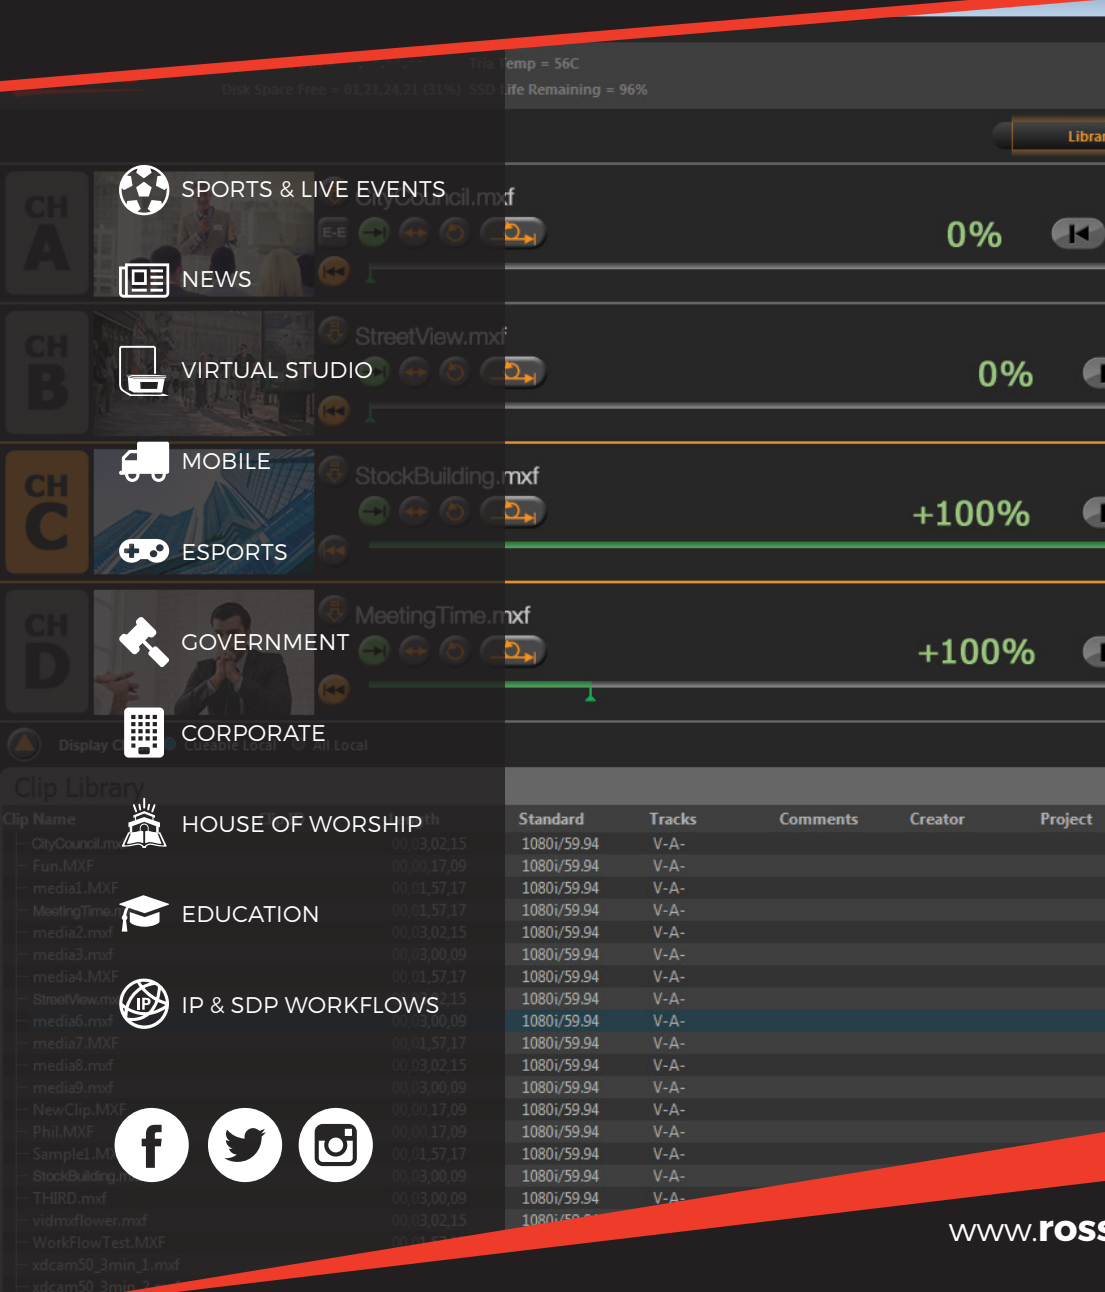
Temp = 56C
Disk Space Free = 01,21,24,21 (31%) SSD Life Remaining = 96%

Librar

SPORTS & LIVE EVENTS

NEWS

VIRTUAL STUDIO

MOBILE

ESPORTS

GOVERNMENT

CORPORATE

HOUSE OF WORSHIP

EDUCATION

IP & SDP WORKFLOWS

CH A
CityCouncil.mxf
E-E
0%

CH B
StreetView.mxf
0%

CH C
StockBuilding.mxf
+100%

CH D
MeetingTime.mxf
+100%

Display Cueable Local All Local

Clip Library

| Clip Name | | Standard | Tracks | Comments | Creator | Project |
|---|---|---|---|---|---|---|
| CityCouncil.mxf | 00,03,02,15 | 1080i/59.94 | V-A- | | | |
| Fun.MXF | 00,00,17,09 | 1080i/59.94 | V-A- | | | |
| media1.MXF | 00,01,57,17 | 1080i/59.94 | V-A- | | | |
| MeetingTime.mxf | 00,01,57,17 | 1080i/59.94 | V-A- | | | |
| media2.mxf | 00,03,02,15 | 1080i/59.94 | V-A- | | | |
| media3.mxf | 00,03,00,09 | 1080i/59.94 | V-A- | | | |
| media4.MXF | 00,01,57,17 | 1080i/59.94 | V-A- | | | |
| StreetView.mxf | 15 | 1080i/59.94 | V-A- | | | |
| media6.mxf | 00,03,00,09 | 1080i/59.94 | V-A- | | | |
| media7.MXF | 00,01,57,17 | 1080i/59.94 | V-A- | | | |
| media8.mxf | 00,03,02,15 | 1080i/59.94 | V-A- | | | |
| media9.mxf | 00,03,00,09 | 1080i/59.94 | V-A- | | | |
| NewClip.MXF | 00,00,17,09 | 1080i/59.94 | V-A- | | | |
| Phil.MXF | 00,00,17,09 | 1080i/59.94 | V-A- | | | |
| Sample1.MXF | 00,01,57,17 | 1080i/59.94 | V-A- | | | |
| StockBuilding.mxf | 00,03,00,09 | 1080i/59.94 | V-A- | | | |
| THIRD.mxf | 00,03,00,09 | 1080i/59.94 | V-A- | | | |
| vidmxflower.mxf | 00,03,02,15 | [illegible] | | | | |
| WorkFlowTest.MXF | | | | | | |
| xdcam50_3min_1.mxf | | | | | | |
| xdcam50_3min_2 | | | | | | |

www.ross